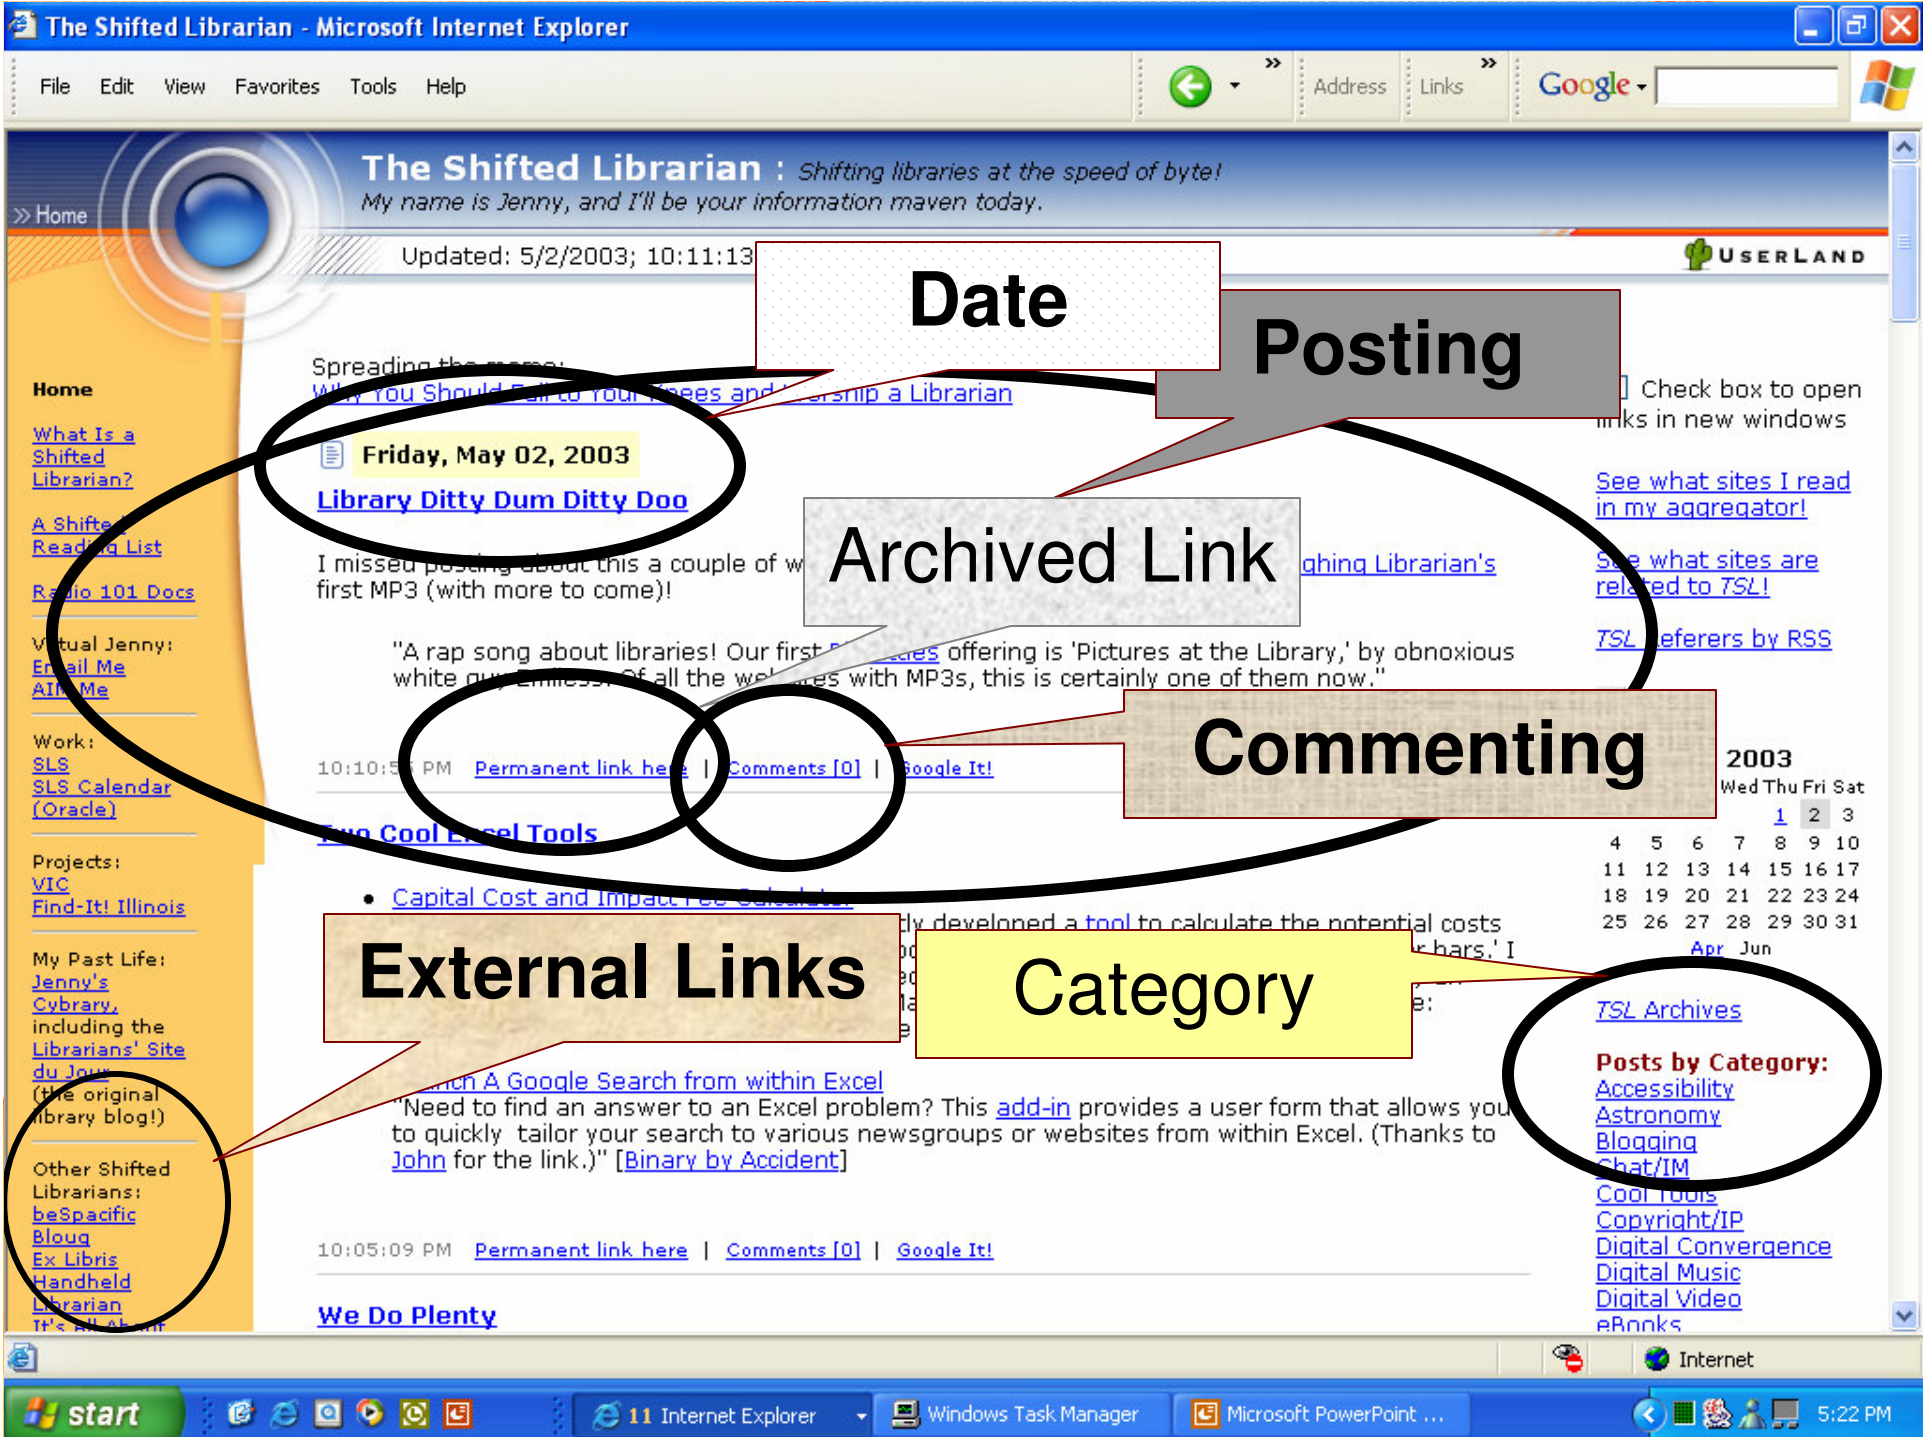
The Shifted Librarian - Microsoft Internet Explorer

File Edit View Favorites Tools Help

Address Links Google

» Home

The Shifted Librarian : Shifting libraries at the speed of byte!
My name is Jenny, and I'll be your information maven today.

Updated: 5/2/2003; 10:11:13

USERLAND

Date

Posting

Spreading the meme:
Why You Should Fall to Your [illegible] and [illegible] a Librarian

Friday, May 02, 2003

Library Ditty Dum Ditty Doo

I missed posting about this a couple of w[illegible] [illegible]ghing Librarian's first MP3 (with more to come)!

Archived Link

"A rap song about libraries! Our first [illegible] offering is 'Pictures at the Library,' by obnoxious white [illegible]. Of all the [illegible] with MP3s, this is certainly one of them now."

10:10:5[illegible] PM Permanent link here | Comments [0] | Google It!

Commenting

Two Cool Excel Tools

• Capital Cost and Impact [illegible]

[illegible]ly developed a tool to calculate the potential costs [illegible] bars.' I

External Links

Category

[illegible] A Google Search from within Excel
"Need to find an answer to an Excel problem? This add-in provides a user form that allows you to quickly tailor your search to various newsgroups or websites from within Excel. (Thanks to John for the link.)" [Binary by Accident]

10:05:09 PM Permanent link here | Comments [0] | Google It!

We Do Plenty

Home

What Is a Shifted Librarian?

A Shifte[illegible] Reading List

Radio 101 Docs

Virtual Jenny:
Email Me
AIM Me

Work:
SLS
SLS Calendar (Oracle)

Projects:
VIC
Find-It! Illinois

My Past Life:
Jenny's Cybrary, including the Librarians' Site du Jour (the original library blog!)

Other Shifted Librarians:
beSpacific
Bloug
Ex Libris
Handheld Librarian
It's All About

Check box to open links in new windows

See what sites I read in my aggregator!

See what sites are related to TSL!

TSL Referers by RSS

2003
Wed Thu Fri Sat
1 2 3
4 5 6 7 8 9 10
11 12 13 14 15 16 17
18 19 20 21 22 23 24
25 26 27 28 29 30 31
Apr Jun

TSL Archives

Posts by Category:
Accessibility
Astronomy
Blogging
Chat/IM
Cool Tools
Copyright/IP
Digital Convergence
Digital Music
Digital Video
eBooks

Internet

start 11 Internet Explorer Windows Task Manager Microsoft PowerPoint ... 5:22 PM